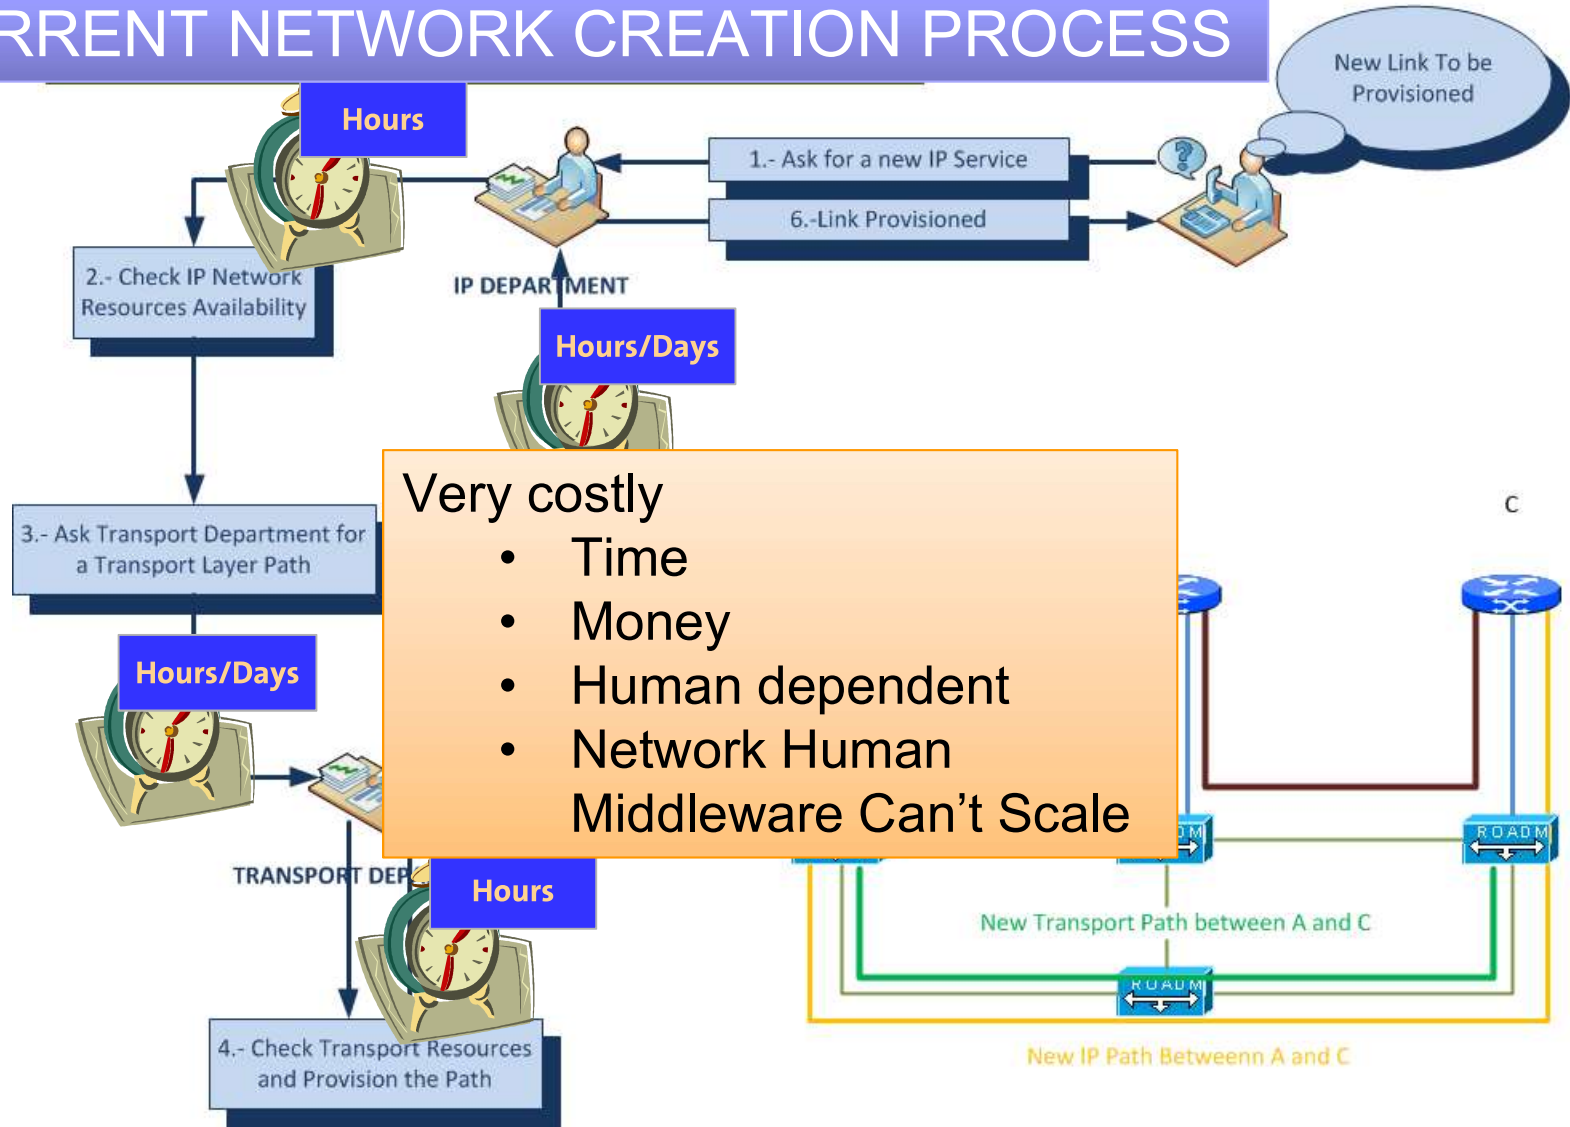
RRENT NETWORK CREATION PROCESS

New Link To be Provisioned

Hours

1.- Ask for a new IP Service

6.-Link Provisioned

2.- Check IP Network Resources Availability

IP DEPARTMENT

Hours/Days

3.- Ask Transport Department for a Transport Layer Path

Hours/Days

Very costly
• Time
• Money
• Human dependent
• Network Human Middleware Can't Scale

C

ROADM

ROADM

TRANSPORT DEP

Hours

New Transport Path between A and C

ROADM

4.- Check Transport Resources and Provision the Path

New IP Path Betweenn A and C